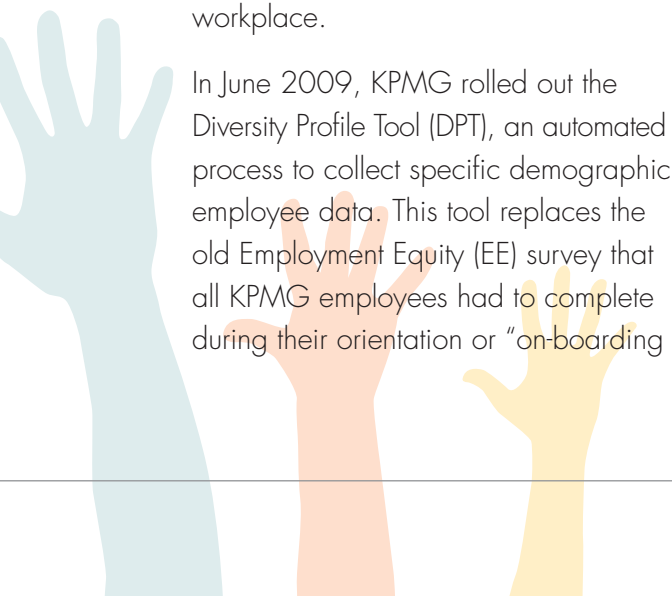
workplace.

In June 2009, KPMG rolled out the Diversity Profile Tool (DPT), an automated process to collect specific demographic employee data. This tool replaces the old Employment Equity (EE) survey that all KPMG employees had to complete during their orientation or "on-boarding